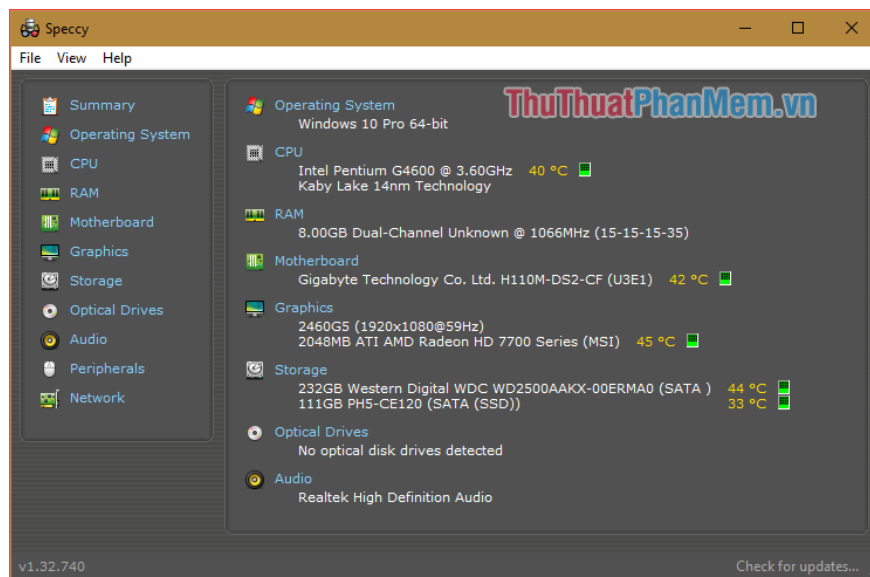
Speccy

File View Help

Summary
Operating System
CPU
RAM
Motherboard
Graphics
Storage
Optical Drives
Audio
Peripherals
Network

ThuThuatPhanMem.vn

Operating System
Windows 10 Pro 64-bit

CPU
Intel Pentium G4600 @ 3.60GHz 40 °C
Kaby Lake 14nm Technology

RAM
8.00GB Dual-Channel Unknown @ 1066MHz (15-15-15-35)

Motherboard
Gigabyte Technology Co. Ltd. H110M-DS2-CF (U3E1) 42 °C

Graphics
2460G5 (1920x1080@59Hz)
2048MB ATI AMD Radeon HD 7700 Series (MSI) 45 °C

Storage
232GB Western Digital WDC WD2500AAKX-00ERMA0 (SATA ) 44 °C
111GB PH5-CE120 (SATA (SSD)) 33 °C

Optical Drives
No optical disk drives detected

Audio
Realtek High Definition Audio

v1.32.740

Check for updates...